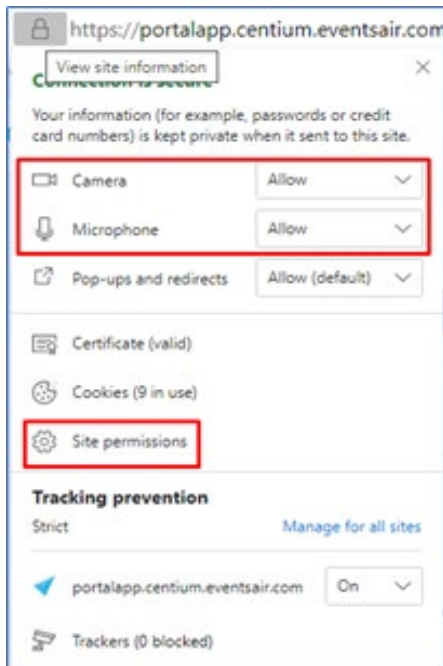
https://portalapp.centium.eventsair.com

View site information

Connection is secure

Your information (for example, passwords or credit card numbers) is kept private when it sent to this site.

Camera Allow

Microphone Allow

Pop-ups and redirects Allow (default)

Certificate (valid)

Cookies (9 in use)

Site permissions

Tracking prevention

Strict

Manage for all sites

portalapp.centium.eventsair.com On

Trackers (0 blocked)